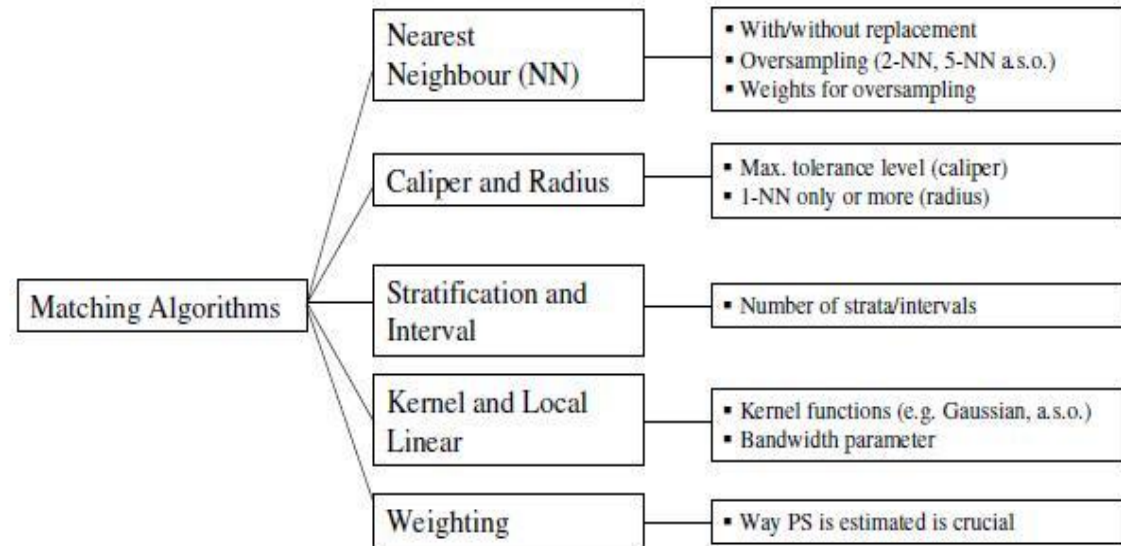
Matching Algorithms

Nearest Neighbour (NN)

▪ With/without replacement
▪ Oversampling (2-NN, 5-NN a.s.o.)
▪ Weights for oversampling

Caliper and Radius

▪ Max. tolerance level (caliper)
▪ 1-NN only or more (radius)

Stratification and Interval

▪ Number of strata/intervals

Kernel and Local Linear

▪ Kernel functions (e.g. Gaussian, a.s.o.)
▪ Bandwidth parameter

Weighting

▪ Way PS is estimated is crucial